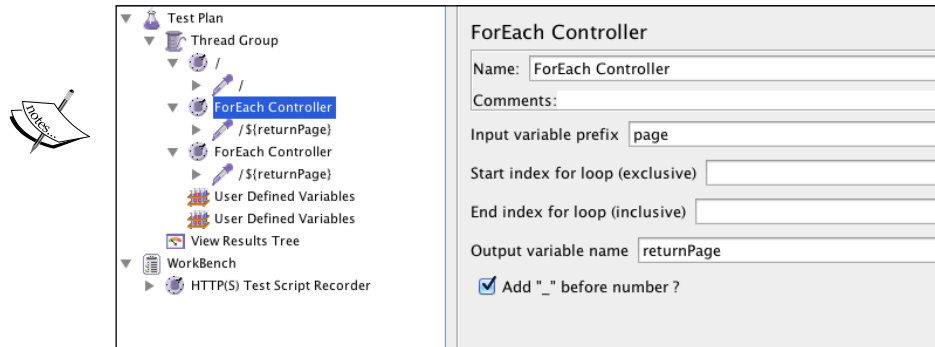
notes

Test Plan
Thread Group
/
/
ForEach Controller
/${returnPage}
ForEach Controller
/${returnPage}
User Defined Variables
User Defined Variables
View Results Tree
WorkBench
HTTP(S) Test Script Recorder

ForEach Controller

Name: ForEach Controller

Comments:

Input variable prefix page

Start index for loop (exclusive)

End index for loop (inclusive)

Output variable name returnPage

Add "_" before number ?